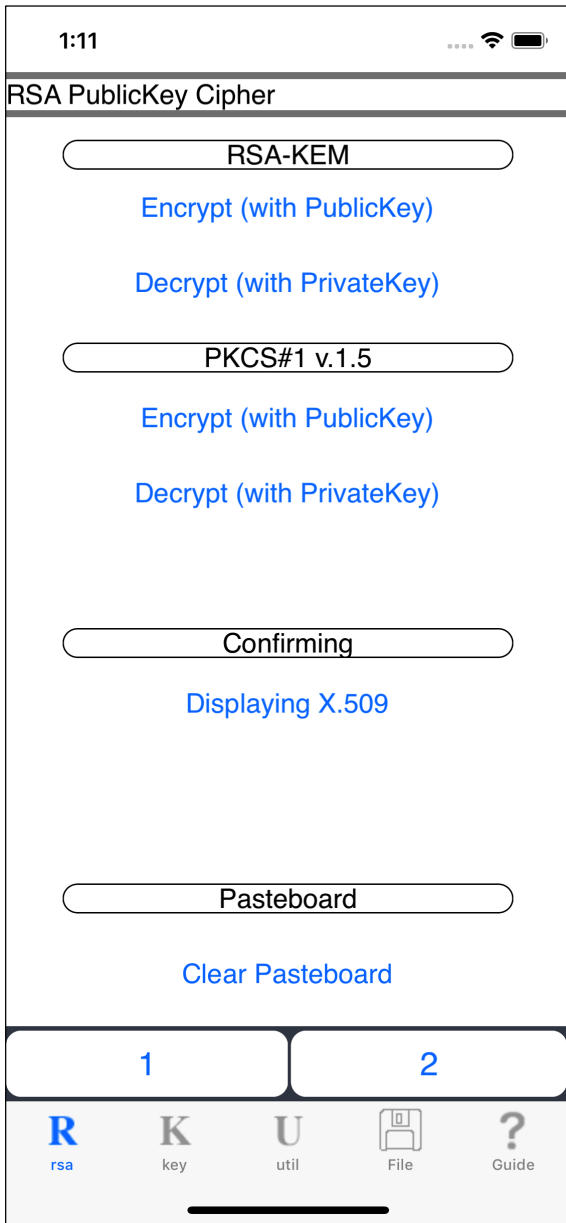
1:11

RSA PublicKey Cipher

RSA-KEM

Encrypt (with PublicKey)

Decrypt (with PrivateKey)

PKCS#1 v.1.5

Encrypt (with PublicKey)

Decrypt (with PrivateKey)

Confirming

Displaying X.509

Pasteboard

Clear Pasteboard

1

2

R
rsa

K
key

U
util

File

?
Guide